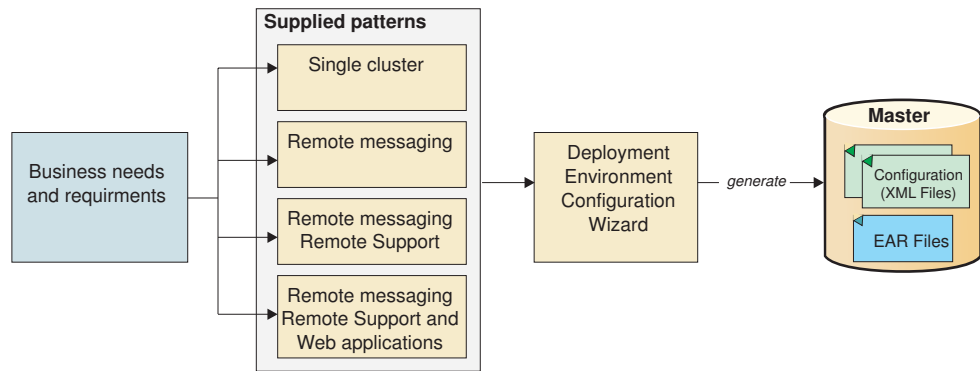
Business needs and requirments

Supplied patterns

Single cluster

Remote messaging

Remote messaging Remote Support

Remote messaging Remote Support and Web applications

Deployment Environment Configuration Wizard

generate

Master

Configuration (XML Files)

EAR Files